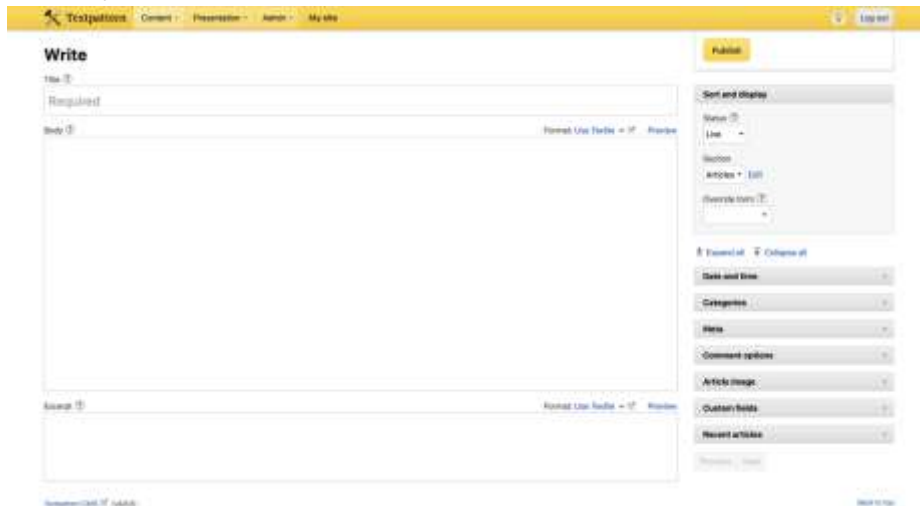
Textpattern Content Presentation Admin My site

Log out

Write

Title

Required

Body

Format: Use Textile Preview

Excerpt

Format: Use Textile Preview

Publish

Sort and display

Status

Live

Section

Articles Edit

Override form

Expand all Collapse all

Date and time

Categories

Meta

Comment options

Article image

Custom fields

Recent articles

Previous Next

Textpattern CMS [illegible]

Back to top